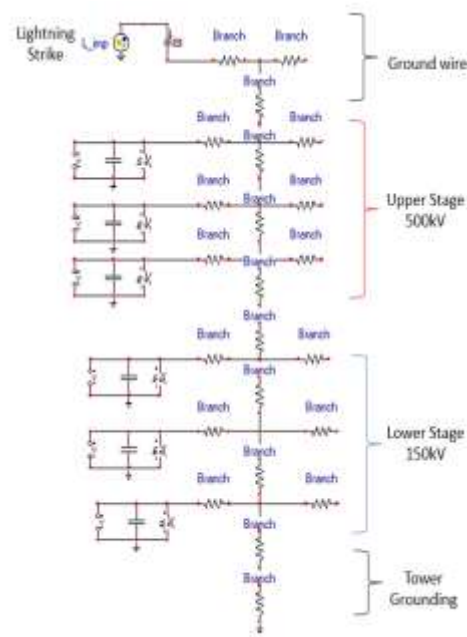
Lightning Strike

I_imp

Branch Branch

Branch

Ground wire

Branch Branch

Branch

Branch Branch

Branch

Branch Branch

Branch

Upper Stage 500kV

Branch

Branch Branch

Branch

Branch Branch

Branch

Branch Branch

Branch

Lower Stage 150kV

Branch

Tower Grounding